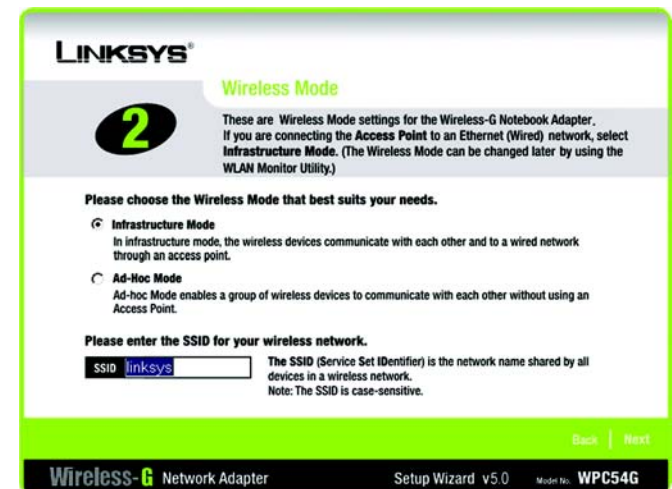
LINKSYS®

2

Wireless Mode

These are Wireless Mode settings for the Wireless-G Notebook Adapter. If you are connecting the Access Point to an Ethernet (Wired) network, select Infrastructure Mode. (The Wireless Mode can be changed later by using the WLAN Monitor Utility.)

Please choose the Wireless Mode that best suits your needs.

Infrastructure Mode
In infrastructure mode, the wireless devices communicate with each other and to a wired network through an access point.

Ad-Hoc Mode
Ad-hoc Mode enables a group of wireless devices to communicate with each other without using an Access Point.

Please enter the SSID for your wireless network.

SSID linksys

The SSID (Service Set IDentifier) is the network name shared by all devices in a wireless network.
Note: The SSID is case-sensitive.

Back | Next

Wireless-G Network Adapter Setup Wizard v5.0 Model No. WPC54G